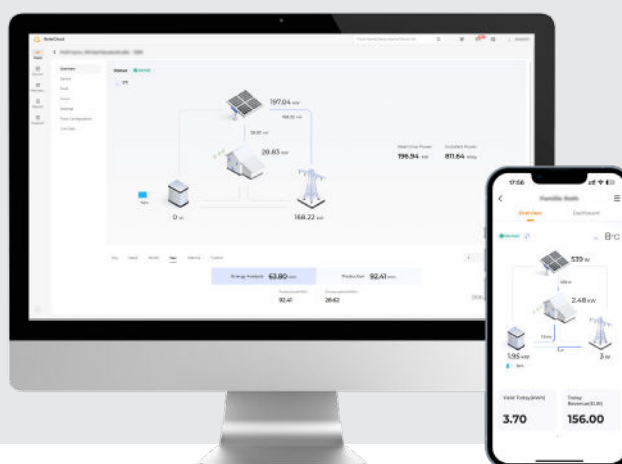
SolarCloud

Overview

Status

197.04 kW

29.83 kW

0 kW

168.22 kW

Real-time Power
196.94 kW

Installed Power
811.64 kWp

Energy Analysis 63.80 kWh

Production 92.41 kWh

92.41

28.62

17:56

Overview

Dashboard

8°C

539 W

2.48 kW

1.95 kW

3 W

Yield Today(kWh)
3.70

Today Revenue(EUR)
156.00